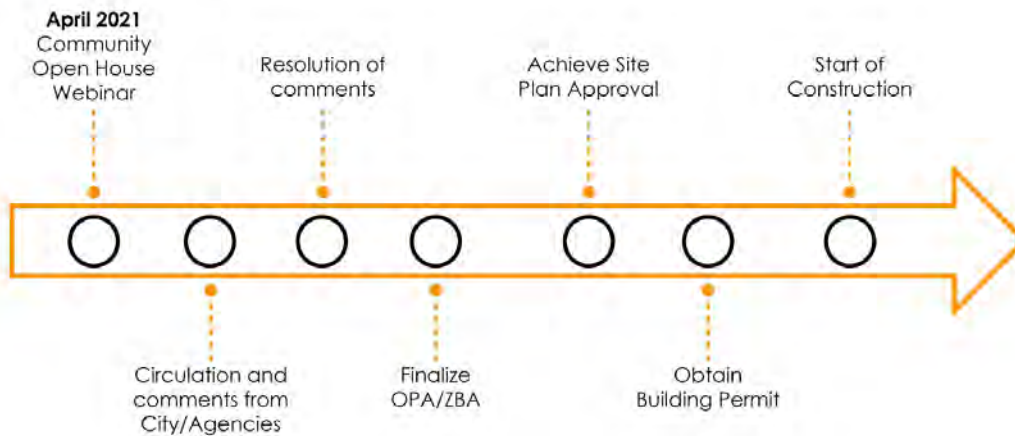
**April 2021**
Community Open House Webinar

Circulation and comments from City/Agencies

Resolution of comments

Finalize OPA/ZBA

Achieve Site Plan Approval

Obtain Building Permit

Start of Construction